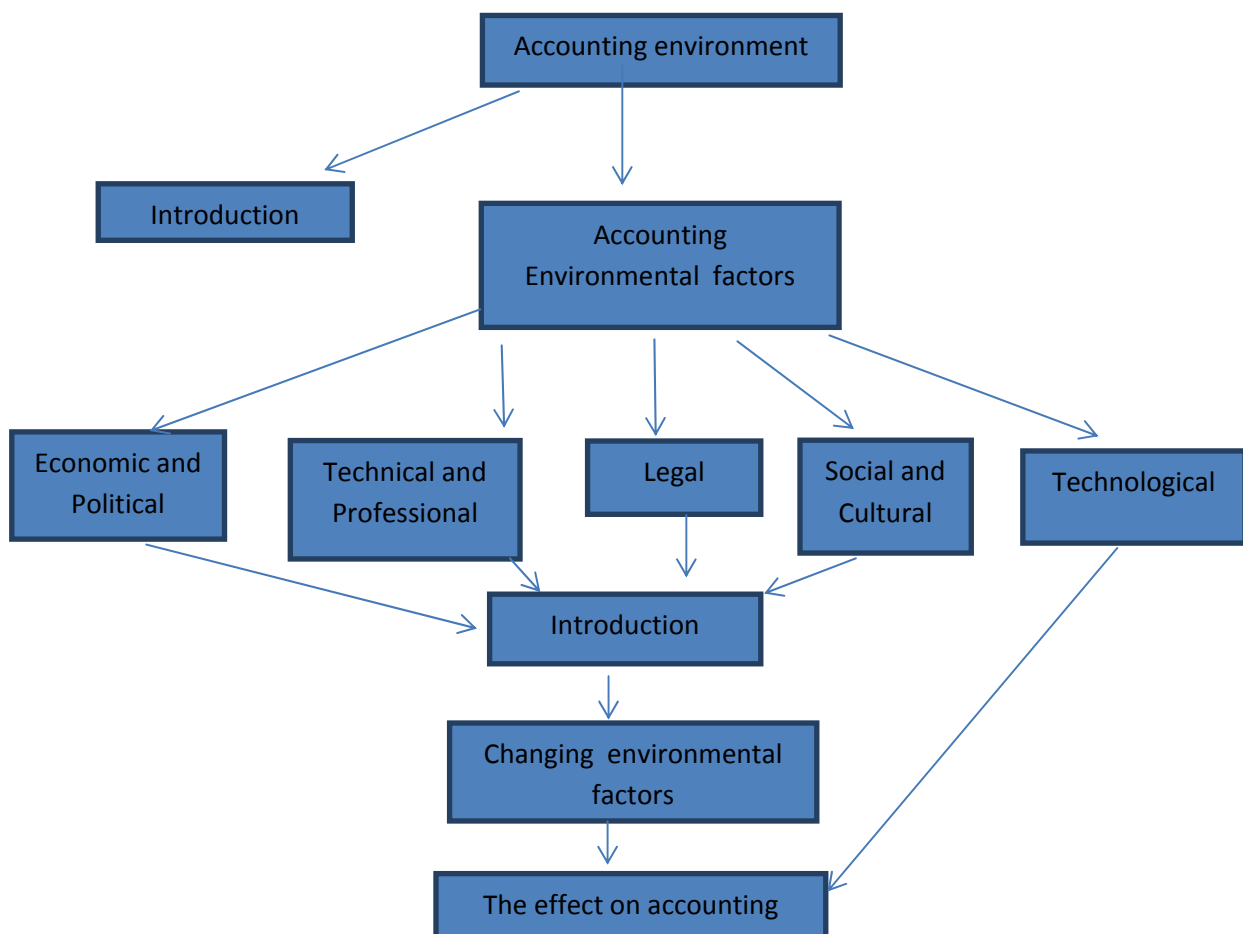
Accounting environment

Introduction

Accounting Environmental factors

Economic and Political

Technical and Professional

Legal

Social and Cultural

Technological

Introduction

Changing environmental factors

The effect on accounting